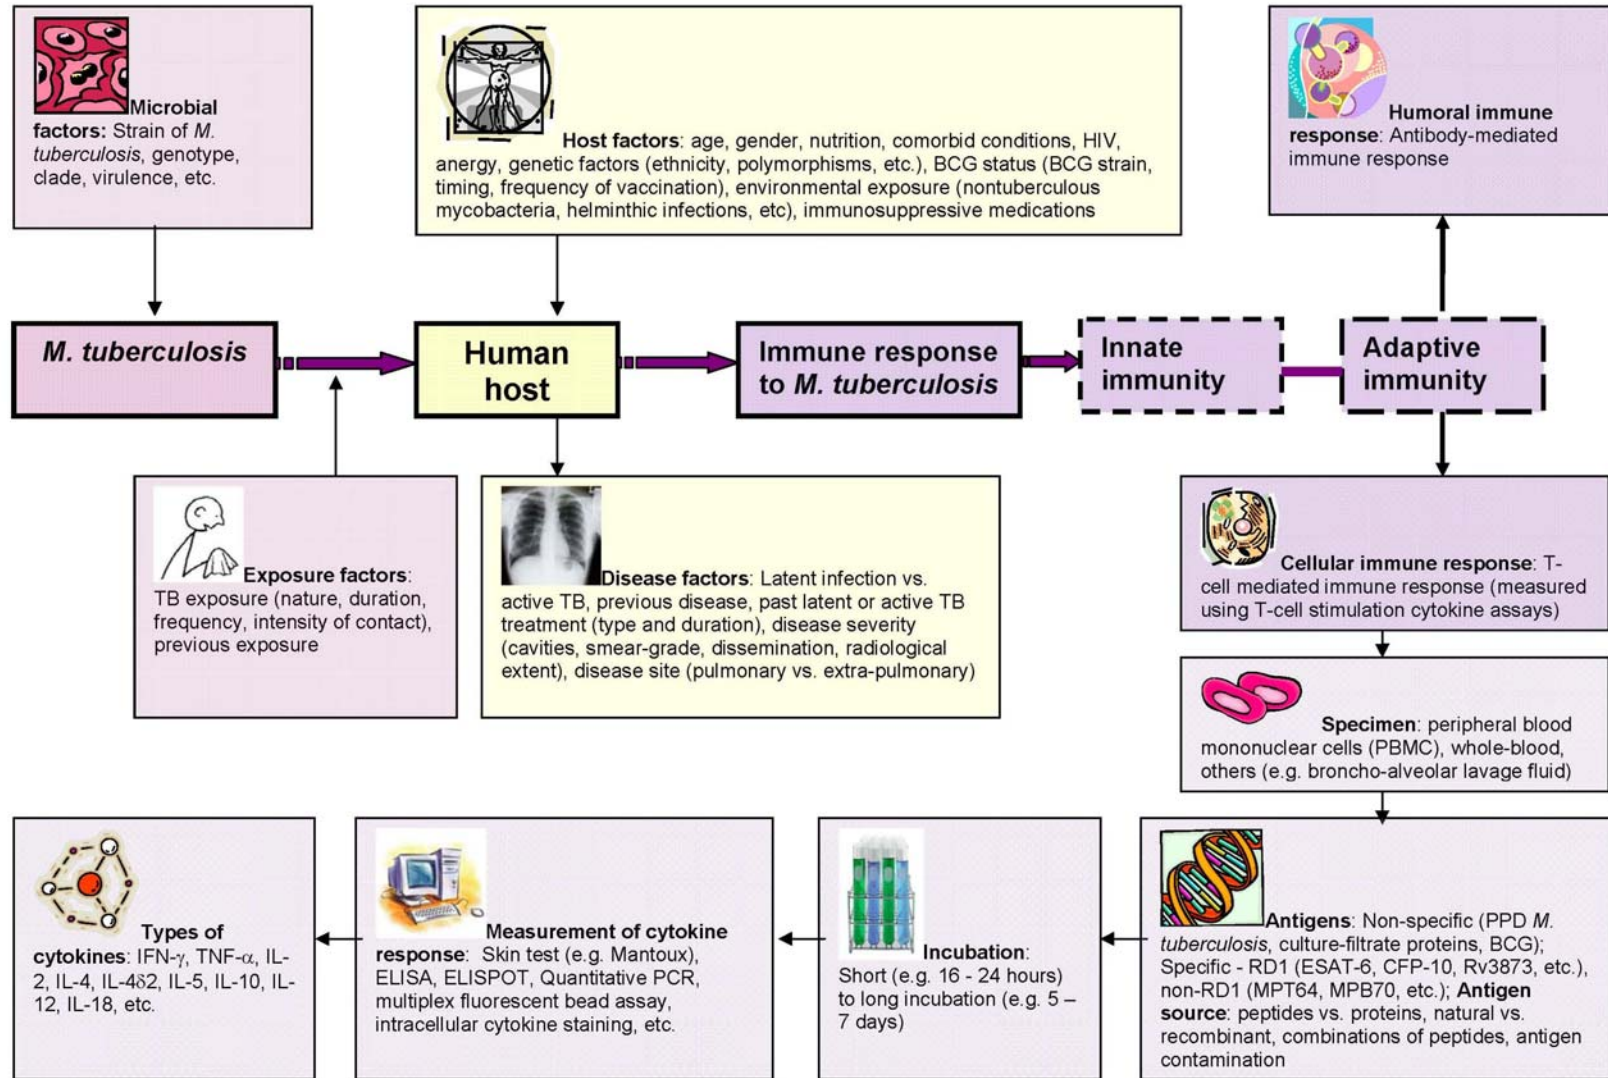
**Microbial factors:** Strain of *M. tuberculosis*, genotype, clade, virulence, etc.

**Host factors**: age, gender, nutrition, comorbid conditions, HIV, anergy, genetic factors (ethnicity, polymorphisms, etc.), BCG status (BCG strain, timing, frequency of vaccination), environmental exposure (nontuberculous mycobacteria, helminthic infections, etc), immunosuppressive medications

**Humoral immune response**: Antibody-mediated immune response

***M. tuberculosis***

**Human host**

**Immune response to *M. tuberculosis***

**Innate immunity**

**Adaptive immunity**

**Exposure factors**: TB exposure (nature, duration, frequency, intensity of contact), previous exposure

**Disease factors**: Latent infection vs. active TB, previous disease, past latent or active TB treatment (type and duration), disease severity (cavities, smear-grade, dissemination, radiological extent), disease site (pulmonary vs. extra-pulmonary)

**Cellular immune response**: T-cell mediated immune response (measured using T-cell stimulation cytokine assays)

**Specimen**: peripheral blood mononuclear cells (PBMC), whole-blood, others (e.g. broncho-alveolar lavage fluid)

**Types of cytokines**: IFN-$\gamma$, TNF-$\alpha$, IL-2, IL-4, IL-4$\delta$2, IL-5, IL-10, IL-12, IL-18, etc.

**Measurement of cytokine response**: Skin test (e.g. Mantoux), ELISA, ELISPOT, Quantitative PCR, multiplex fluorescent bead assay, intracellular cytokine staining, etc.

**Incubation**: Short (e.g. 16 - 24 hours) to long incubation (e.g. 5 – 7 days)

**Antigens**: Non-specific (PPD *M. tuberculosis*, culture-filtrate proteins, BCG); Specific - RD1 (ESAT-6, CFP-10, Rv3873, etc.), non-RD1 (MPT64, MPB70, etc.); **Antigen source**: peptides vs. proteins, natural vs. recombinant, combinations of peptides, antigen contamination